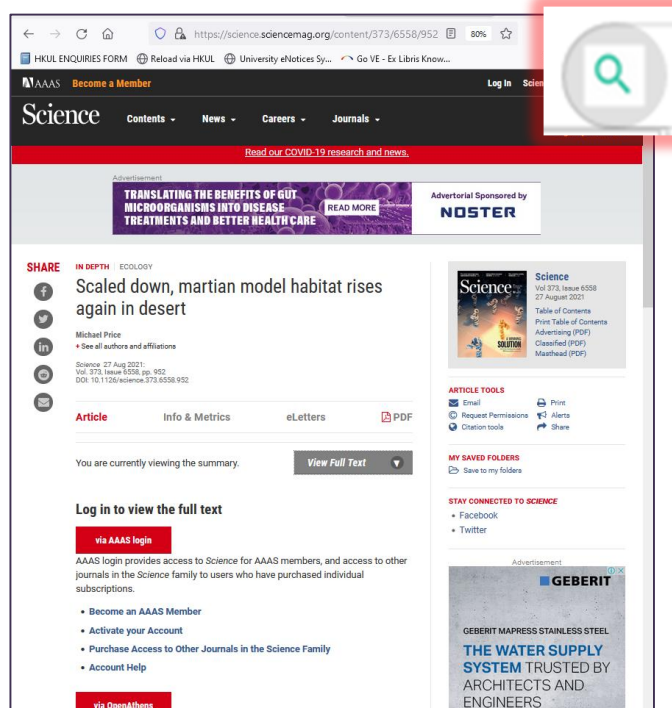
https://science.sciencemag.org/content/373/6558/952 80%

HKUL ENQUIRIES FORM Reload via HKUL University eNotices Sy... Go VE - Ex Libris Know...

AAAS Become a Member Log In Scien

Science Contents News Careers Journals

Read our COVID-19 research and news.

Advertisement

TRANSLATING THE BENEFITS OF GUT MICROORGANISMS INTO DISEASE TREATMENTS AND BETTER HEALTH CARE READ MORE Advertorial Sponsored by NOSTER

SHARE

IN DEPTH | ECOLOGY

Scaled down, martian model habitat rises again in desert

Michael Price
See all authors and affiliations

Science 27 Aug 2021:
Vol. 373, Issue 6558, pp. 952
DOI: 10.1126/science.373.6558.952

Article Info & Metrics eLetters PDF

You are currently viewing the summary. View Full Text

Log in to view the full text

via AAAS login

AAAS login provides access to *Science* for AAAS members, and access to other journals in the *Science* family to users who have purchased individual subscriptions.

• Become an AAAS Member
• Activate your Account
• Purchase Access to Other Journals in the Science Family
• Account Help

via OpenAthens

Science
Vol 373, Issue 6558
27 August 2021
Table of Contents
Print Table of Contents
Advertising (PDF)
Classified (PDF)
Masthead (PDF)

ARTICLE TOOLS
Email
Print
Request Permissions
Alerts
Citation tools
Share

MY SAVED FOLDERS
Save to my folders

STAY CONNECTED TO *SCIENCE*
• Facebook
• Twitter

Advertisement

GEBERIT

GEBERIT MAPRESS STAINLESS STEEL
THE WATER SUPPLY SYSTEM TRUSTED BY ARCHITECTS AND ENGINEERS